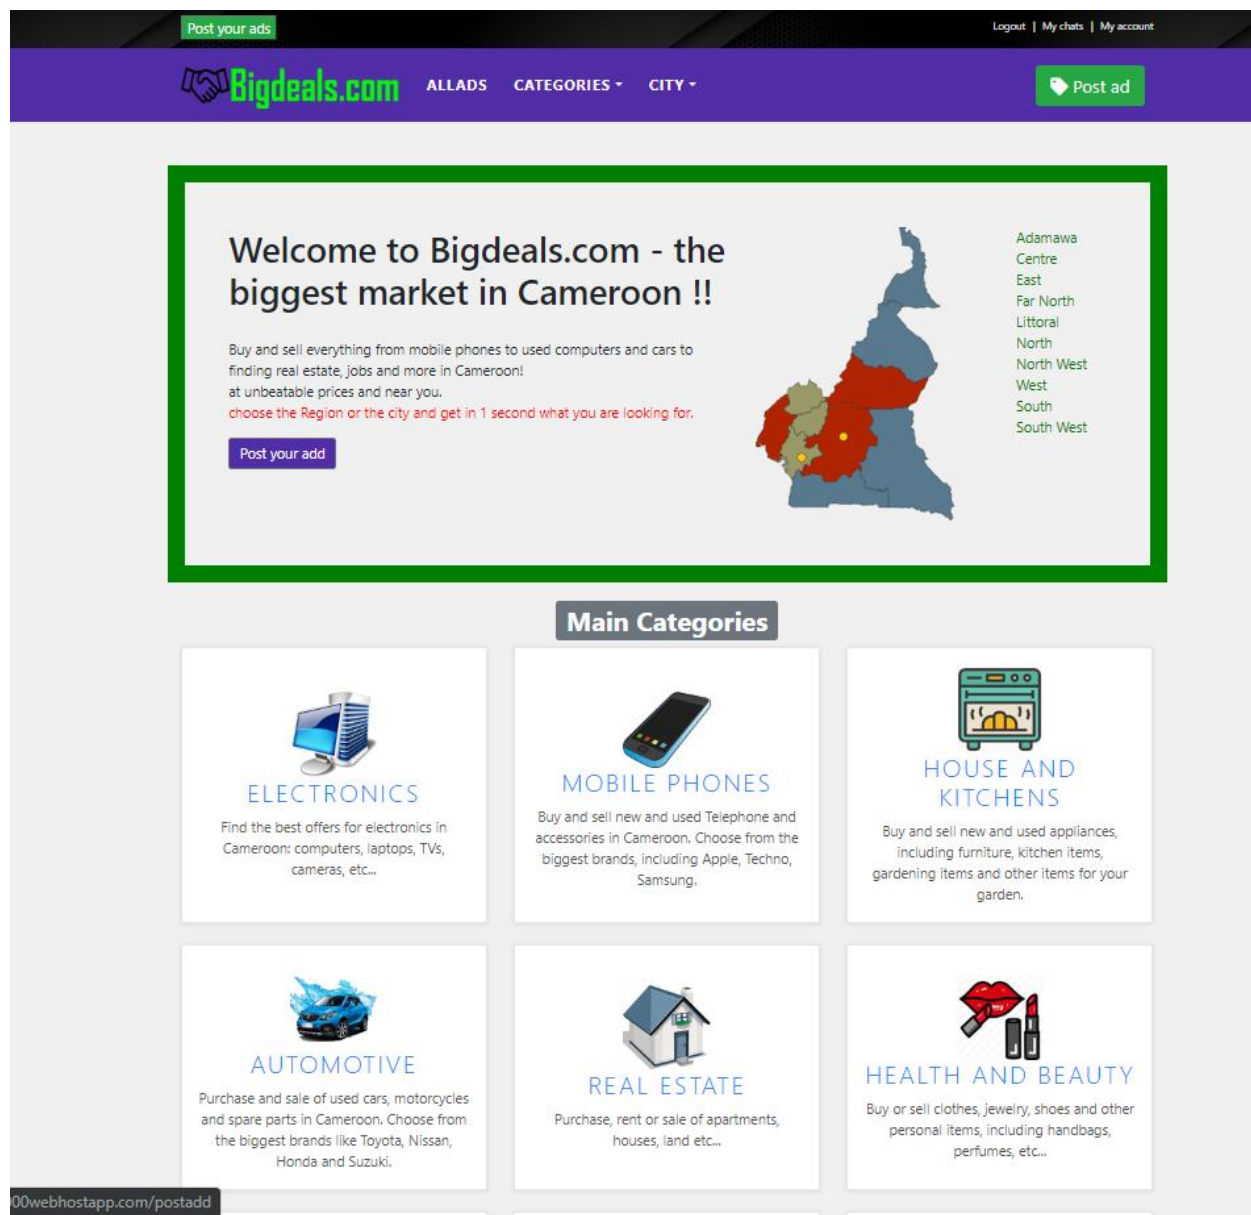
Post your ads

Logout | My chats | My account

Bigdeals.com ALLADS CATEGORIES CITY

Post ad

Welcome to Bigdeals.com - the biggest market in Cameroon !!

Buy and sell everything from mobile phones to used computers and cars to finding real estate, jobs and more in Cameroon!
at unbeatable prices and near you.
choose the Region or the city and get in 1 second what you are looking for.

Post your add

Adamawa
Centre
East
Far North
Littoral
North
North West
West
South
South West

Main Categories

ELECTRONICS
Find the best offers for electronics in Cameroon: computers, laptops, TVs, cameras, etc...

MOBILE PHONES
Buy and sell new and used Telephone and accessories in Cameroon. Choose from the biggest brands, including Apple, Techno, Samsung.

HOUSE AND KITCHENS
Buy and sell new and used appliances, including furniture, kitchen items, gardening items and other items for your garden.

AUTOMOTIVE
Purchase and sale of used cars, motorcycles and spare parts in Cameroon. Choose from the biggest brands like Toyota, Nissan, Honda and Suzuki.

REAL ESTATE
Purchase, rent or sale of apartments, houses, land etc...

HEALTH AND BEAUTY
Buy or sell clothes, jewelry, shoes and other personal items, including handbags, perfumes, etc...

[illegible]00webhostapp.com/postadd